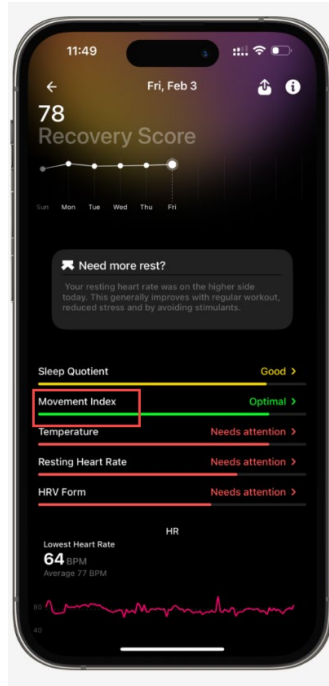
11:49

Fri, Feb 3

78
Recovery Score

Sun Mon Tue Wed Thu Fri

Need more rest?

Your resting heart rate was on the higher side today. This generally improves with regular workout, reduced stress and by avoiding stimulants.

Sleep Quotient Good >

Movement Index Optimal >

Temperature Needs attention >

Resting Heart Rate Needs attention >

HRV Form Needs attention >

HR

Lowest Heart Rate
64 BPM
Average 77 BPM

80

40